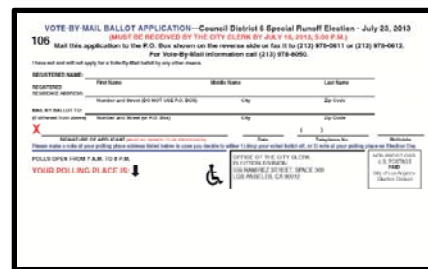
VOTE-BY-MAIL BALLOT APPLICATION—Council District 6 Special Runoff Election - July 23, 2013
(MUST BE RECEIVED BY THE CITY CLERK BY JULY 16, 2013, 5:00 P.M.)

106 Mail this application to the P.O. Box shown on the reverse side or fax it to (213) 978-0611 or (213) 978-0612.
For Vote-By-Mail information call (213) 978-0650.

I have not and will not apply for a Vote-By-Mail ballot by any other means.

REGISTERED NAME: First Name Middle Name Last Name

REGISTERED RESIDENCE ADDRESS: Number and Street (DO NOT USE P.O. BOX) City Zip Code

MAIL MY BALLOT TO: (if different from above) Number and Street (or P.O. Box) City Zip Code

X

SIGNATURE OF APPLICANT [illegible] Date Telephone No. Birthdate

Please make a note of your polling place address listed below in case you decide to either 1) drop your voted ballot off, or 2) vote at your polling place on Election Day.

POLLS OPEN FROM 7 A.M. TO 8 P.M.

YOUR POLLING PLACE IS:

OFFICE OF THE CITY CLERK
ELECTION DIVISION
555 RAMIREZ STREET, SPACE 300
LOS ANGELES, CA 90012

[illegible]
U.S. POSTAGE
PAID
City of Los Angeles
Election Division